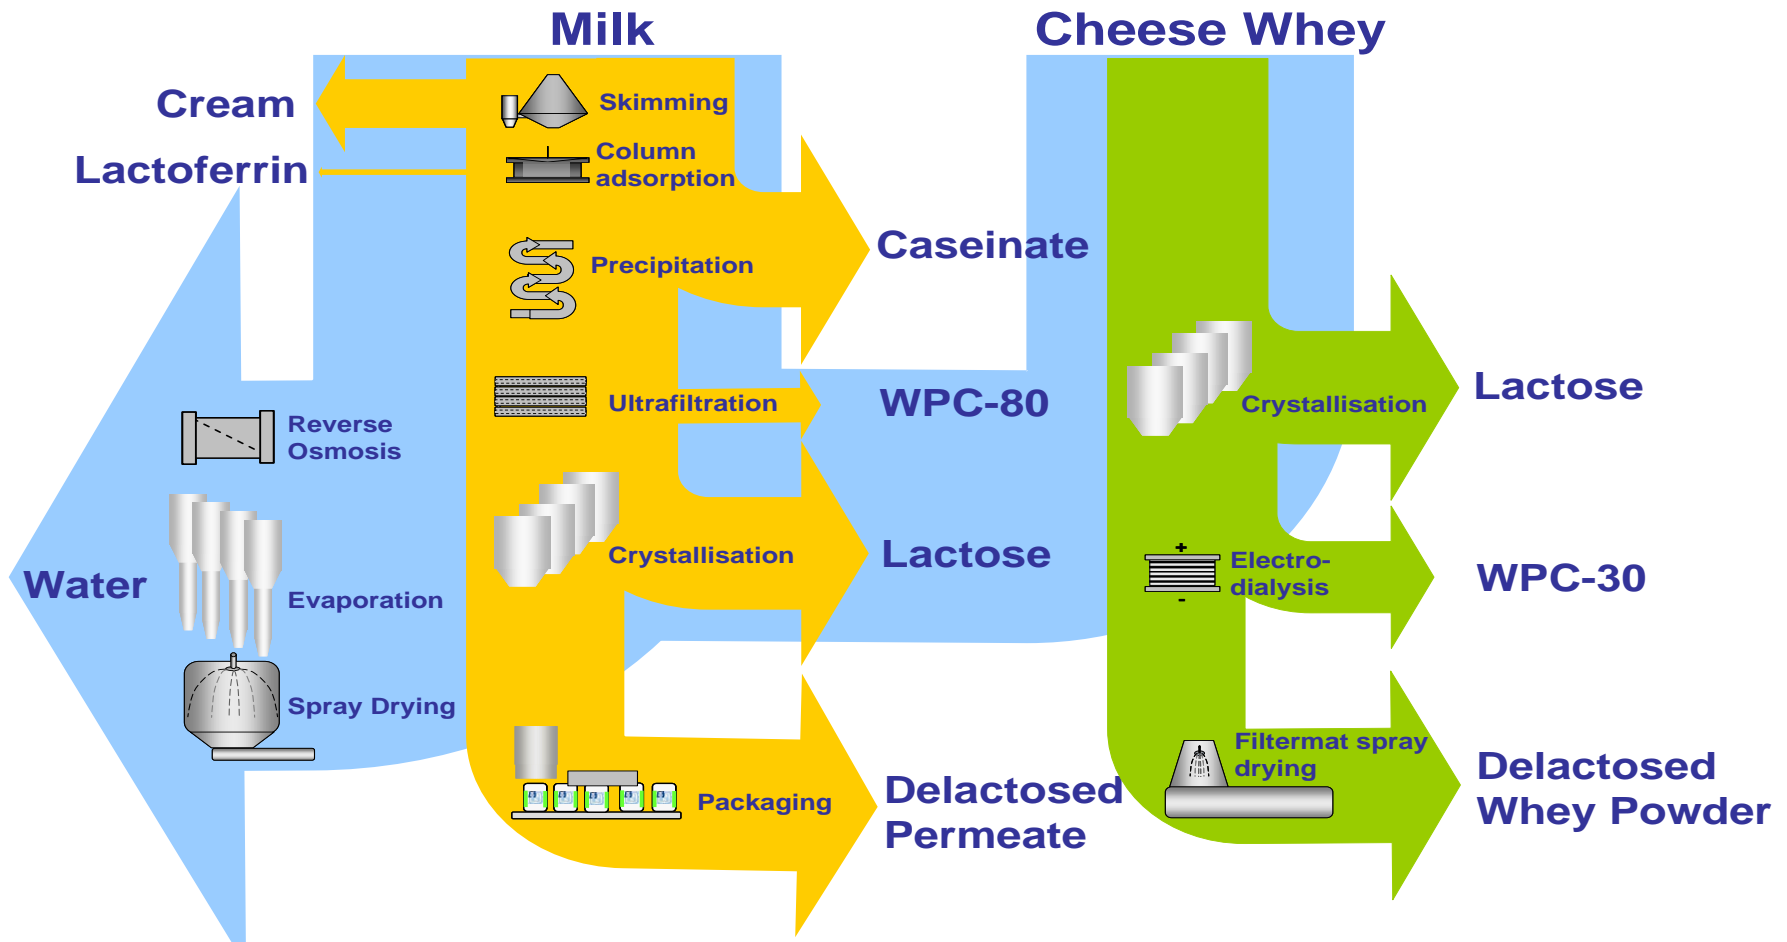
Milk

Cheese Whey

Cream

Lactoferrin

Skimming

Column adsorption

Precipitation

Caseinate

Ultrafiltration

WPC-80

Reverse Osmosis

Crystallisation

Lactose

Water

Evaporation

Spray Drying

Packaging

Delactosed Permeate

Crystallisation

Lactose

+
Electro-dialysis
-

WPC-30

Filtermat spray drying

Delactosed Whey Powder